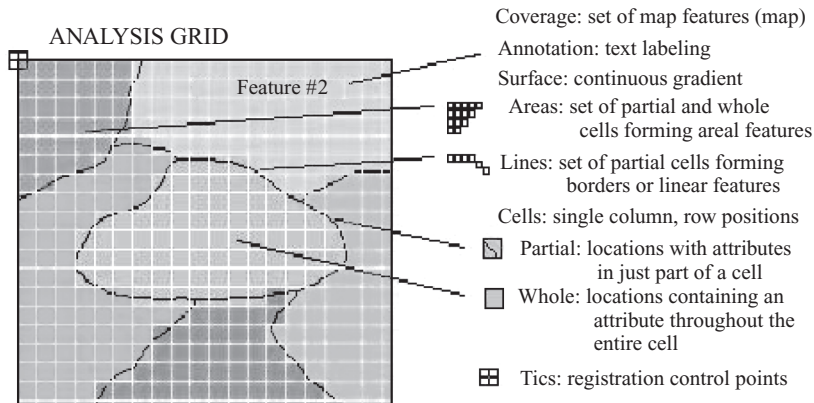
ANALYSIS GRID

Feature #2

Coverage: set of map features (map)

Annotation: text labeling

Surface: continuous gradient

Areas: set of partial and whole cells forming areal features

Lines: set of partial cells forming borders or linear features

Cells: single column, row positions

Partial: locations with attributes in just part of a cell

Whole: locations containing an attribute throughout the entire cell

Tics: registration control points